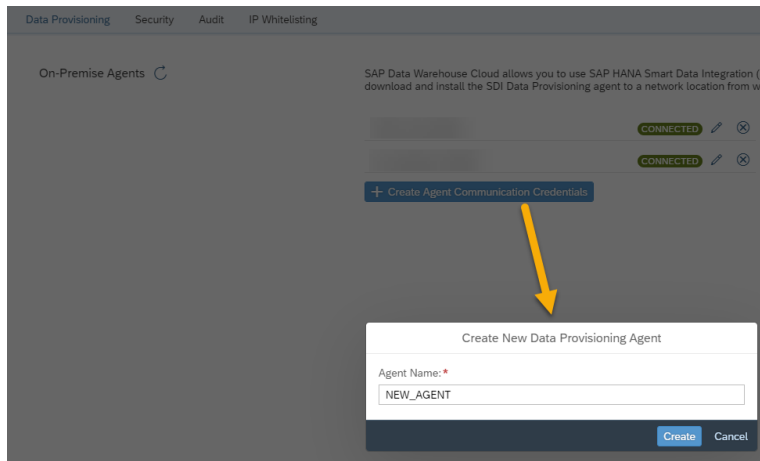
Data Provisioning Security Audit IP Whitelisting

On-Premise Agents

SAP Data Warehouse Cloud allows you to use SAP HANA Smart Data Integration ( download and install the SDI Data Provisioning agent to a network location from w

CONNECTED

CONNECTED

+ Create Agent Communication Credentials

Create New Data Provisioning Agent

Agent Name: *

NEW_AGENT

Create Cancel